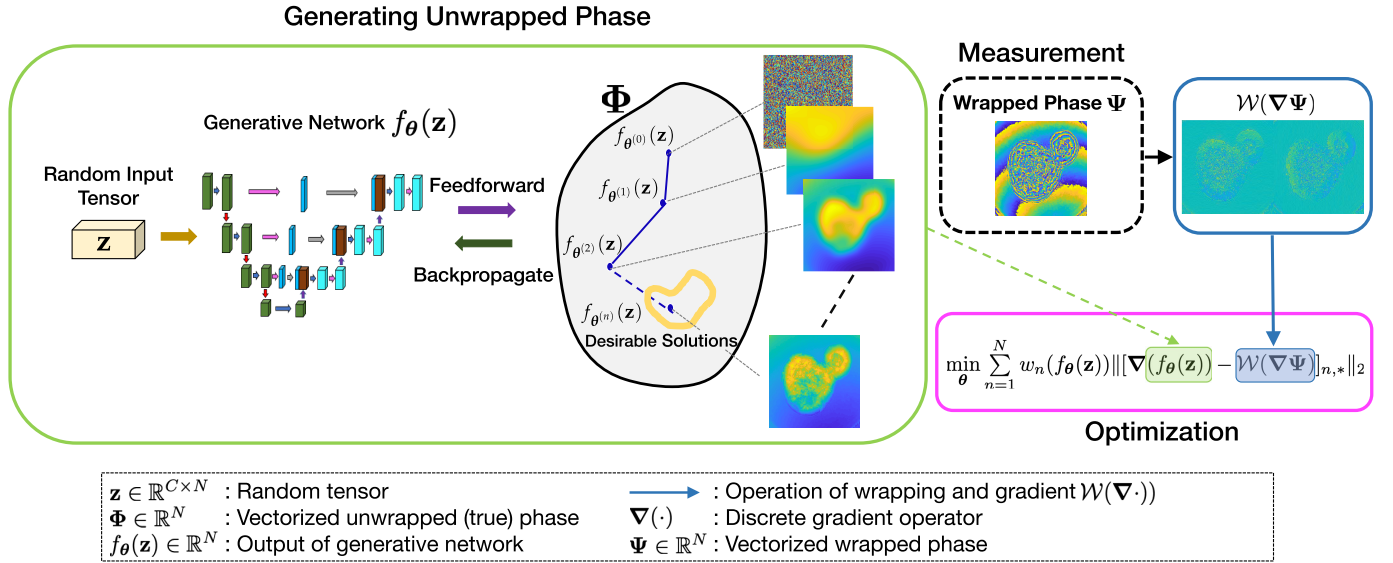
Generating Unwrapped Phase

Generative Network $f_{\boldsymbol{\theta}}(\mathbf{z})$

Random Input Tensor

$\mathbf{z}$

Feedforward

Backpropagate

$\boldsymbol{\Phi}$

$f_{\boldsymbol{\theta}^{(0)}}(\mathbf{z})$

$f_{\boldsymbol{\theta}^{(1)}}(\mathbf{z})$

$f_{\boldsymbol{\theta}^{(2)}}(\mathbf{z})$

$f_{\boldsymbol{\theta}^{(n)}}(\mathbf{z})$

Desirable Solutions

Measurement

Wrapped Phase $\boldsymbol{\Psi}$

$\mathcal{W}(\boldsymbol{\nabla}\boldsymbol{\Psi})$

$\min_{\boldsymbol{\theta}} \sum_{n=1}^{N} w_n(f_{\boldsymbol{\theta}}(\mathbf{z}))\|[\boldsymbol{\nabla}(f_{\boldsymbol{\theta}}(\mathbf{z})) - \mathcal{W}(\boldsymbol{\nabla}\boldsymbol{\Psi})]_{n,*}\|_2$

Optimization

$\mathbf{z} \in \mathbb{R}^{C\times N}$ : Random tensor
$\boldsymbol{\Phi} \in \mathbb{R}^{N}$ : Vectorized unwrapped (true) phase
$f_{\boldsymbol{\theta}}(\mathbf{z}) \in \mathbb{R}^{N}$ : Output of generative network
: Operation of wrapping and gradient $\mathcal{W}(\boldsymbol{\nabla}\cdot)$)
$\boldsymbol{\nabla}(\cdot)$ : Discrete gradient operator
$\boldsymbol{\Psi} \in \mathbb{R}^{N}$ : Vectorized wrapped phase